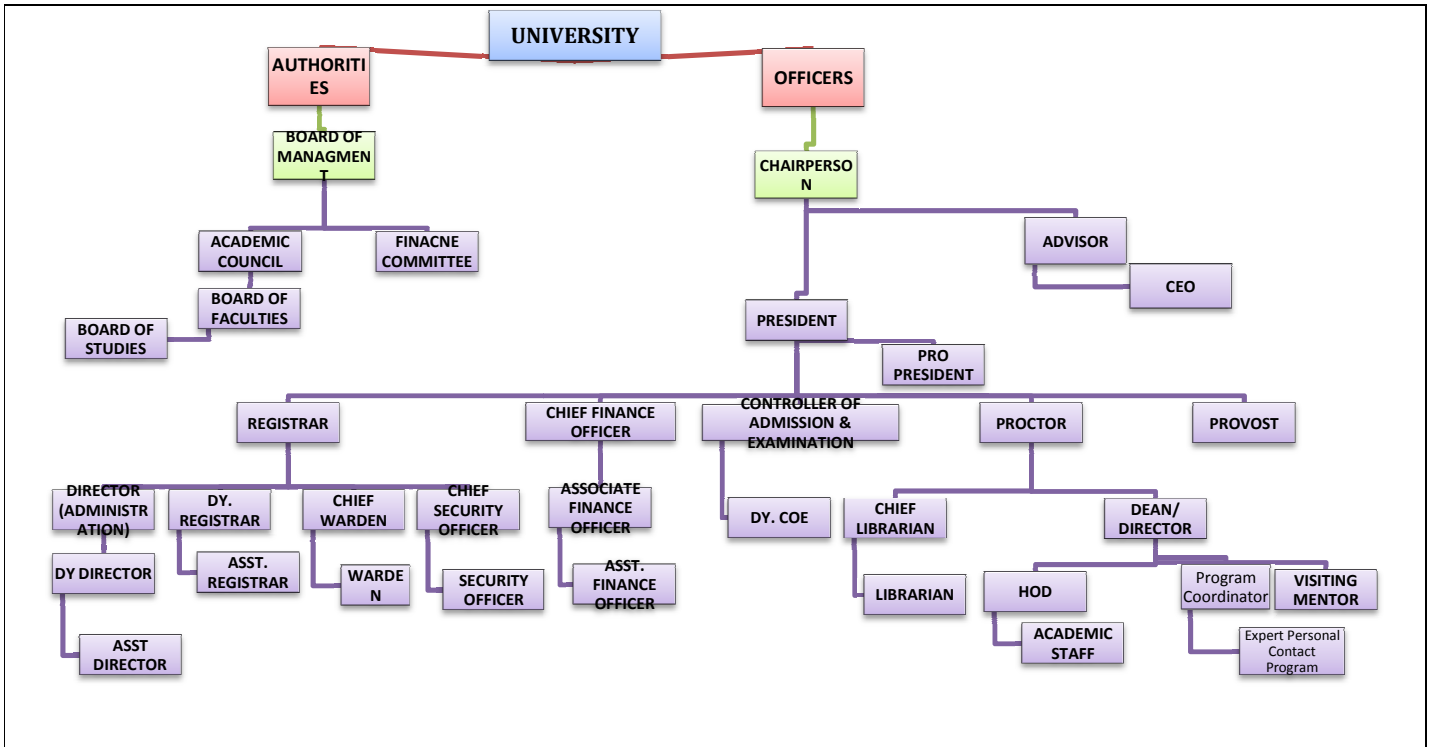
UNIVERSITY

AUTHORITIES

OFFICERS

BOARD OF MANAGMENT

CHAIRPERSON

ACADEMIC COUNCIL

FINACNE COMMITTEE

BOARD OF FACULTIES

BOARD OF STUDIES

ADVISOR

CEO

PRESIDENT

PRO PRESIDENT

REGISTRAR

CHIEF FINANCE OFFICER

CONTROLLER OF ADMISSION & EXAMINATION

PROCTOR

PROVOST

DIRECTOR (ADMINISTRATION)

DY. REGISTRAR

CHIEF WARDEN

CHIEF SECURITY OFFICER

ASSOCIATE FINANCE OFFICER

DY. COE

CHIEF LIBRARIAN

DEAN/ DIRECTOR

DY DIRECTOR

ASST. REGISTRAR

WARDEN

SECURITY OFFICER

ASST. FINANCE OFFICER

LIBRARIAN

HOD

Program Coordinator

VISITING MENTOR

ASST DIRECTOR

ACADEMIC STAFF

Expert Personal Contact Program